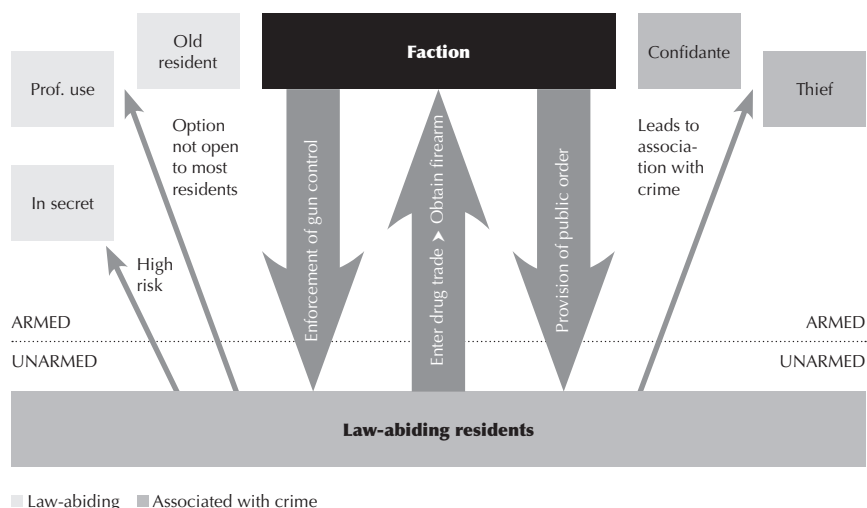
Prof. use

Old resident

Faction

Confidante

Thief

In secret

Option not open to most residents

Enforcement of gun control

Enter drug trade ➤ Obtain firearm

Provision of public order

Leads to association with crime

High risk

ARMED

ARMED

UNARMED

UNARMED

Law-abiding residents

Law-abiding  Associated with crime